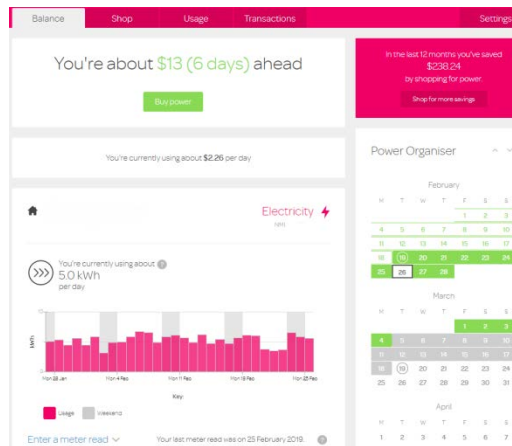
Balance Shop Usage Transactions Settings

You're about $13 (6 days) ahead

Buy power

In the last 12 months you've saved $238.24 by shopping for power

Shop for more savings

You're currently using about $2.26 per day

Power Organiser

Electricity
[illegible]

You're currently using about
5.0 kWh
per day

kWh

Mon 28 Jan Mon 4 Feb Mon 11 Feb Mon 18 Feb Mon 25 Feb

Key

Usage Weekend

Enter a meter read

Your last meter read was on 25 February 2019

February

| M | T | W | T | F | S | S |
|---|---|---|---|---|---|---|
| | | | | 1 | 2 | 3 |
| 4 | 5 | 6 | 7 | 8 | 9 | 10 |
| 11 | 12 | 13 | 14 | 15 | 16 | 17 |
| 18 | 19 | 20 | 21 | 22 | 23 | 24 |
| 25 | 26 | 27 | 28 | | | |

March

| M | T | W | T | F | S | S |
|---|---|---|---|---|---|---|
| | | | | 1 | 2 | 3 |
| 4 | 5 | 6 | 7 | 8 | 9 | 10 |
| 11 | 12 | 13 | 14 | 15 | 16 | 17 |
| 18 | 19 | 20 | 21 | 22 | 23 | 24 |
| 25 | 26 | 27 | 28 | 29 | 30 | 31 |

April

| M | T | W | T | F | S | S |
|---|---|---|---|---|---|---|
| 1 | 2 | 3 | 4 | 5 | 6 | 7 |